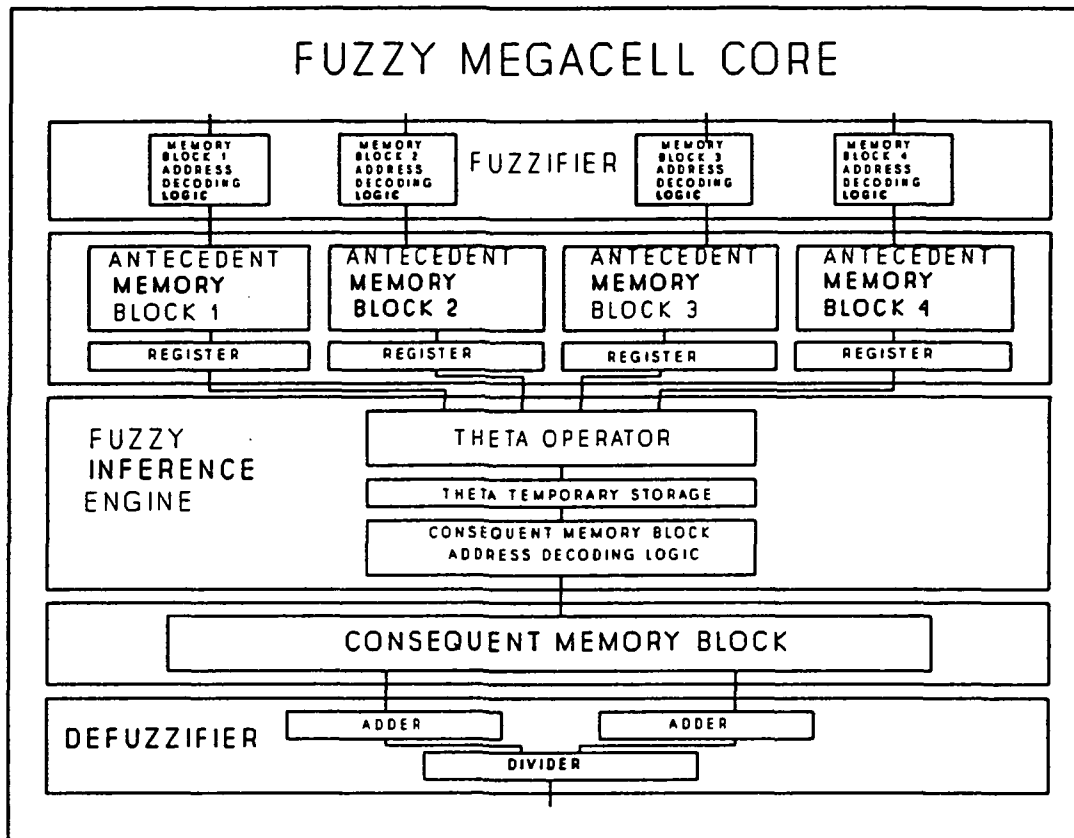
FUZZY MEGACELL CORE

MEMORY BLOCK 1 ADDRESS DECODING LOGIC

MEMORY BLOCK 2 ADDRESS DECODING LOGIC

FUZZIFIER

MEMORY BLOCK 3 ADDRESS DECODING LOGIC

MEMORY BLOCK 4 ADDRESS DECODING LOGIC

ANTECEDENT MEMORY BLOCK 1

ANTECEDENT MEMORY BLOCK 2

ANTECEDENT MEMORY BLOCK 3

ANTECEDENT MEMORY BLOCK 4

REGISTER

REGISTER

REGISTER

REGISTER

FUZZY INFERENCE ENGINE

THETA OPERATOR

THETA TEMPORARY STORAGE

CONSEQUENT MEMORY BLOCK ADDRESS DECODING LOGIC

CONSEQUENT MEMORY BLOCK

DEFUZZIFIER

ADDER

ADDER

DIVIDER